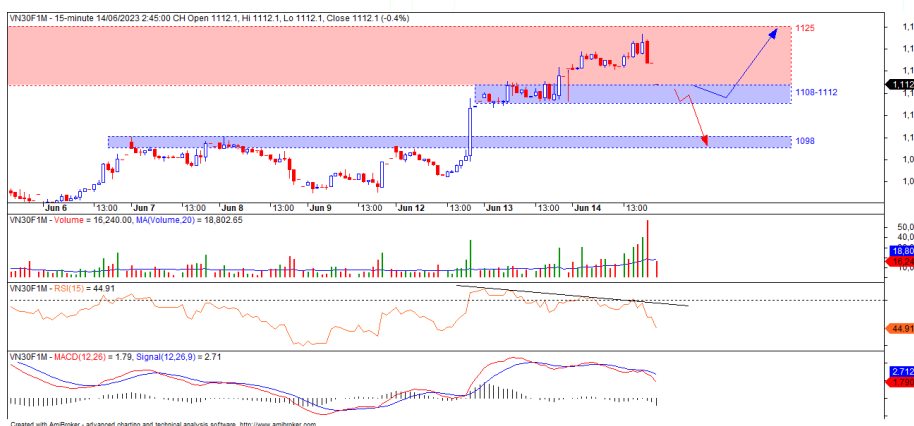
VN30F1M - 15-minute 14/06/2023 2:45:00 CH Open 1112.1, Hi 1112.1, Lo 1112.1, Close 1112.1 (-0.4%)

1125

1108-1112

1098

1,1
1,1
1,1
1,112
1,1
1,1
1,0
1,0

Jun 6 13:00 Jun 7 13:00 Jun 8 13:00 Jun 9 13:00 Jun 12 13:00 Jun 13 13:00 Jun 14 13:00

VN30F1M - Volume = 16,240.00, MA(Volume,20) = 18,802.65

50,0
40,0
18,80
16,24
10,0

VN30F1M - RSI(15) = 44.91

44.91

VN30F1M - MACD(12,26) = 1.79, Signal(12,26,9) = 2.71

2.712
1.790

Created with AmiBroker - advanced charting and technical analysis software. http://www.amibroker.com